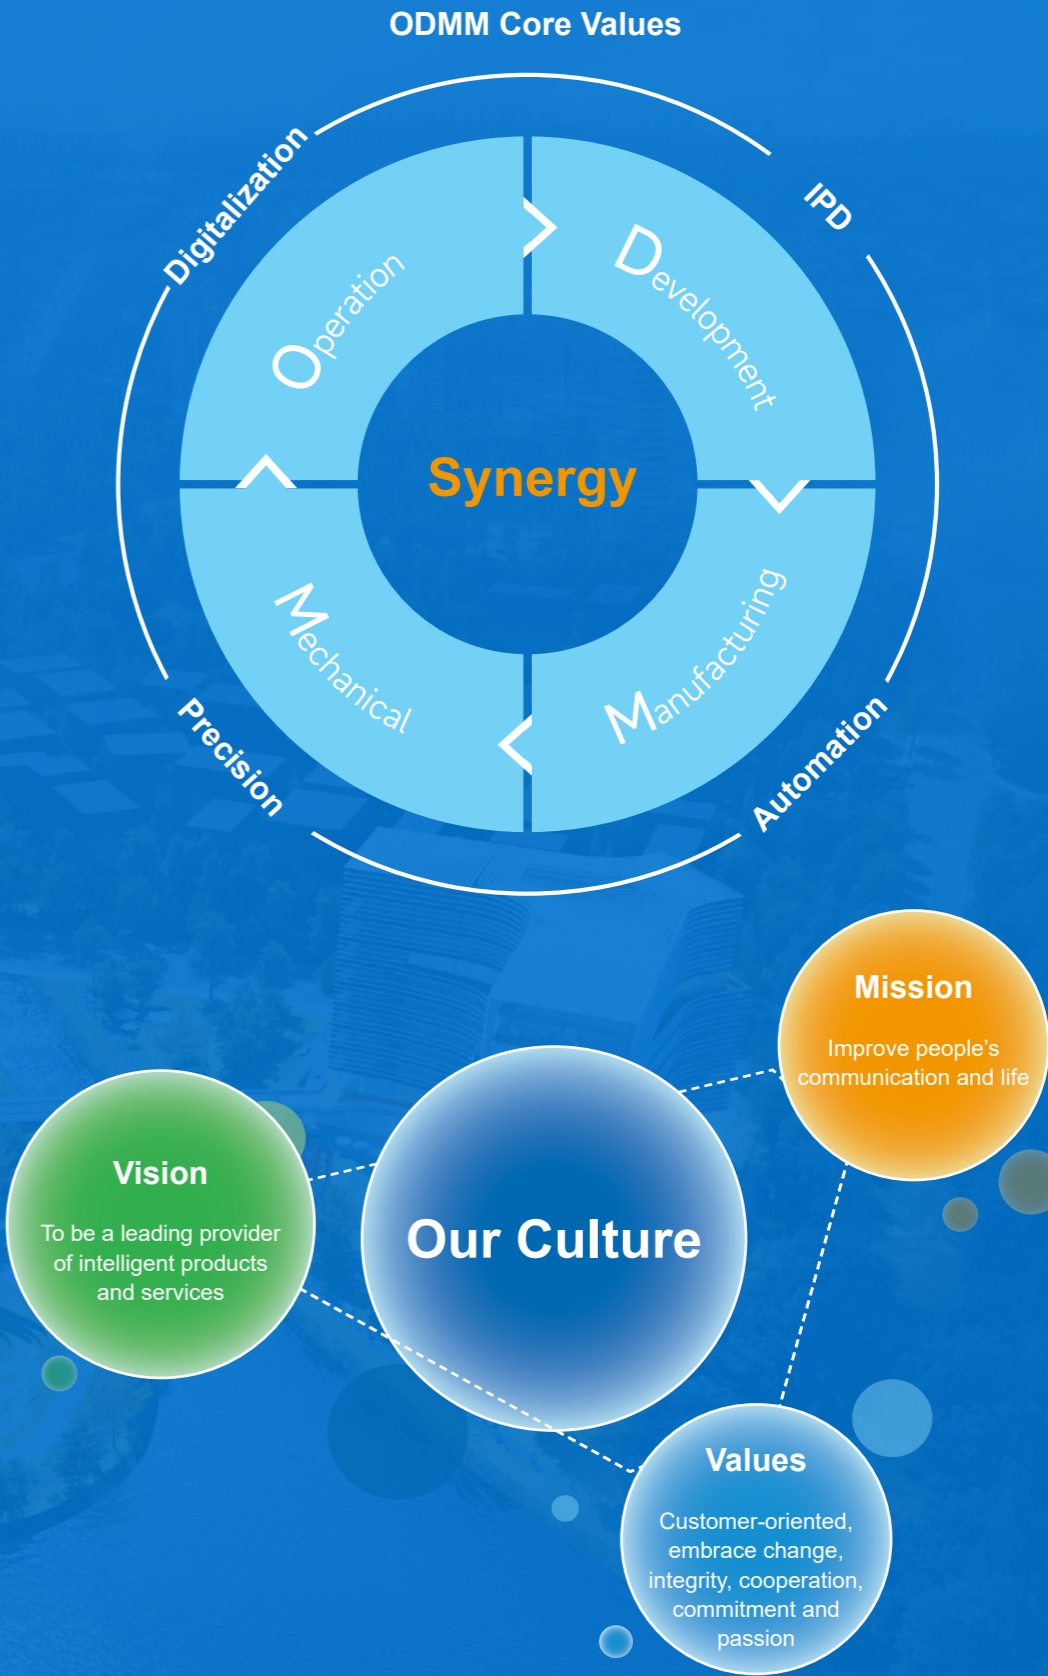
ODMM Core Values

Digitalization

IPD

Operation

Development

Synergy

Mechanical

Manufacturing

Precision

Automation

Mission

Improve people's communication and life

Vision

To be a leading provider of intelligent products and services

Our Culture

Values

Customer-oriented, embrace change, integrity, cooperation, commitment and passion